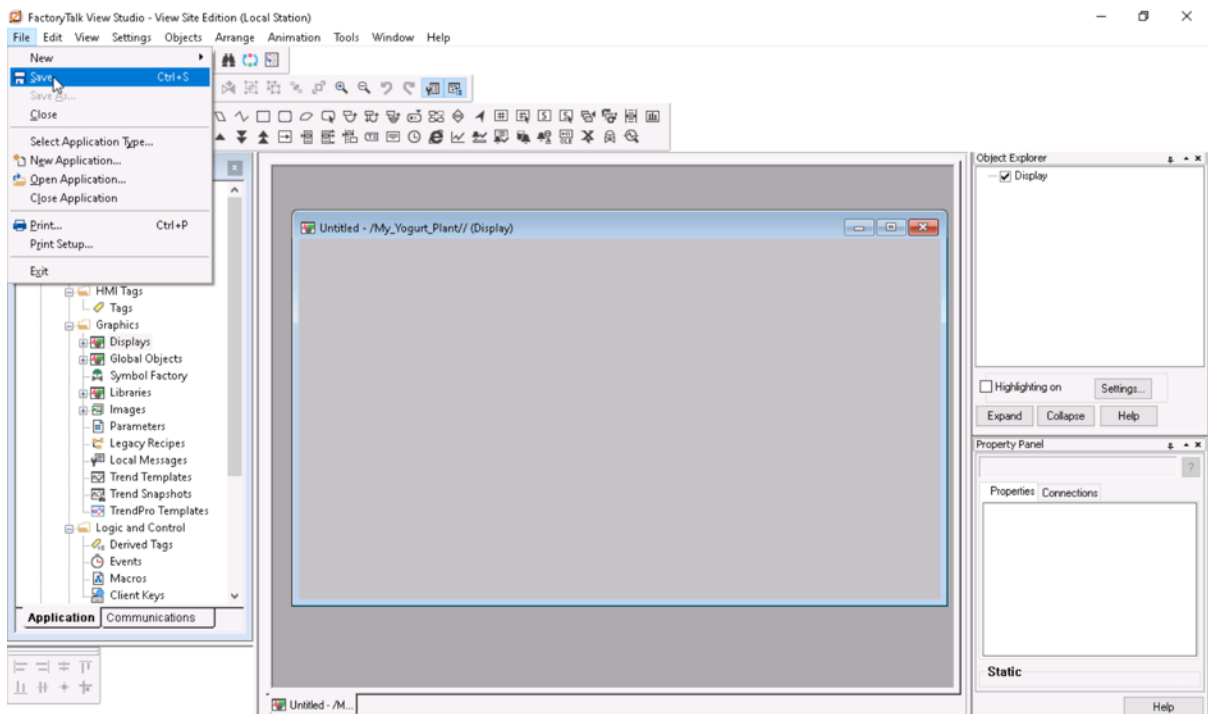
FactoryTalk View Studio - View Site Edition (Local Station)

File Edit View Settings Objects Arrange Animation Tools Window Help

New
Save Ctrl+S
Save As...
Close
Select Application Type...
New Application...
Open Application...
Close Application
Print... Ctrl+P
Print Setup...
Exit

HMI Tags
Tags
Graphics
Displays
Global Objects
Symbol Factory
Libraries
Images
Parameters
Legacy Recipes
Local Messages
Trend Templates
Trend Snapshots
TrendPro Templates
Logic and Control
Derived Tags
Events
Macros
Client Keys

Application Communications

Untitled - /My_Yogurt_Plant// (Display)

Object Explorer
Display

Highlighting on
Settings...
Expand Collapse Help

Property Panel
Properties Connections
Static
Help

Untitled - /M...